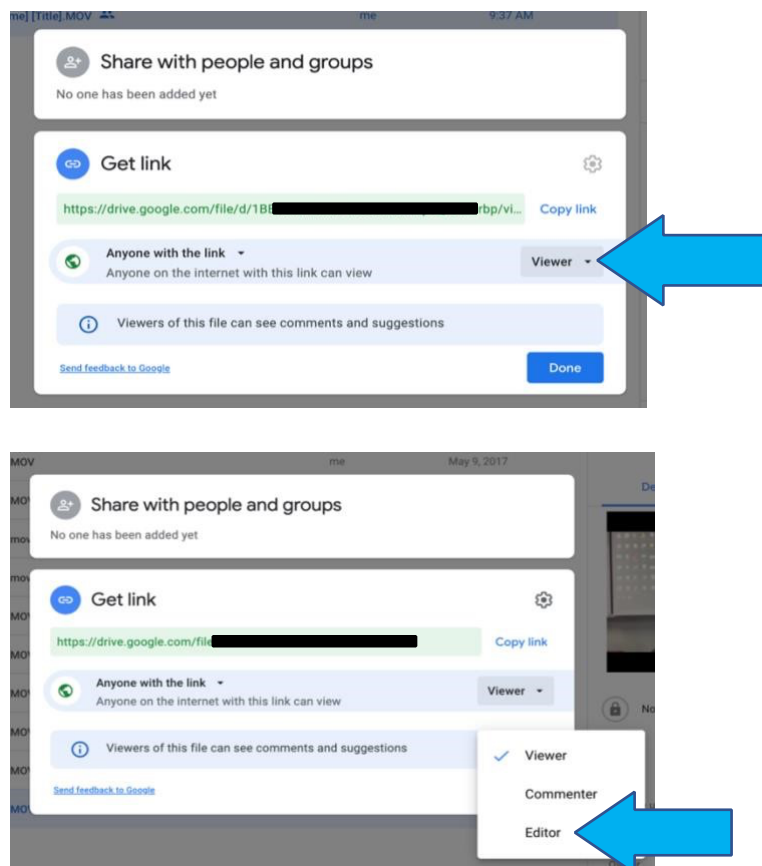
me] [Title].MOV me 9:37 AM

Share with people and groups

No one has been added yet

Get link

https://drive.google.com/file/d/1B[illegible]rbp/vi...

Copy link

Anyone with the link

Anyone on the internet with this link can view

Viewer

Viewers of this file can see comments and suggestions

Send feedback to Google

Done

MOV me May 9, 2017

Share with people and groups

No one has been added yet

Get link

https://drive.google.com/file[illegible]

Copy link

Anyone with the link

Anyone on the internet with this link can view

Viewer

Viewers of this file can see comments and suggestions

Send feedback to Google

Viewer

Commenter

Editor